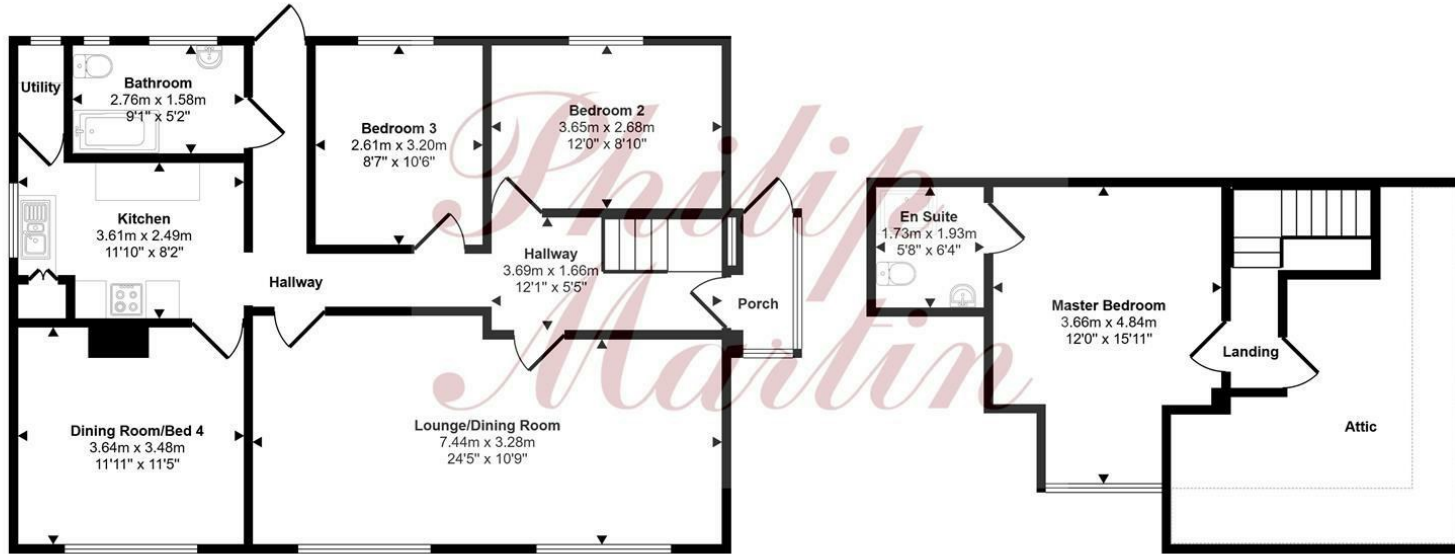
Utility

Bathroom
2.76m x 1.58m
9'1" x 5'2"

Bedroom 3
2.61m x 3.20m
8'7" x 10'6"

Bedroom 2
3.65m x 2.68m
12'0" x 8'10"

Kitchen
3.61m x 2.49m
11'10" x 8'2"

Hallway

Hallway
3.69m x 1.66m
12'1" x 5'5"

Porch

En Suite
1.73m x 1.93m
5'8" x 6'4"

Master Bedroom
3.66m x 4.84m
12'0" x 15'11"

Landing

Attic

Dining Room/Bed 4
3.64m x 3.48m
11'11" x 11'5"

Lounge/Dining Room
7.44m x 3.28m
24'5" x 10'9"

Philip Martin